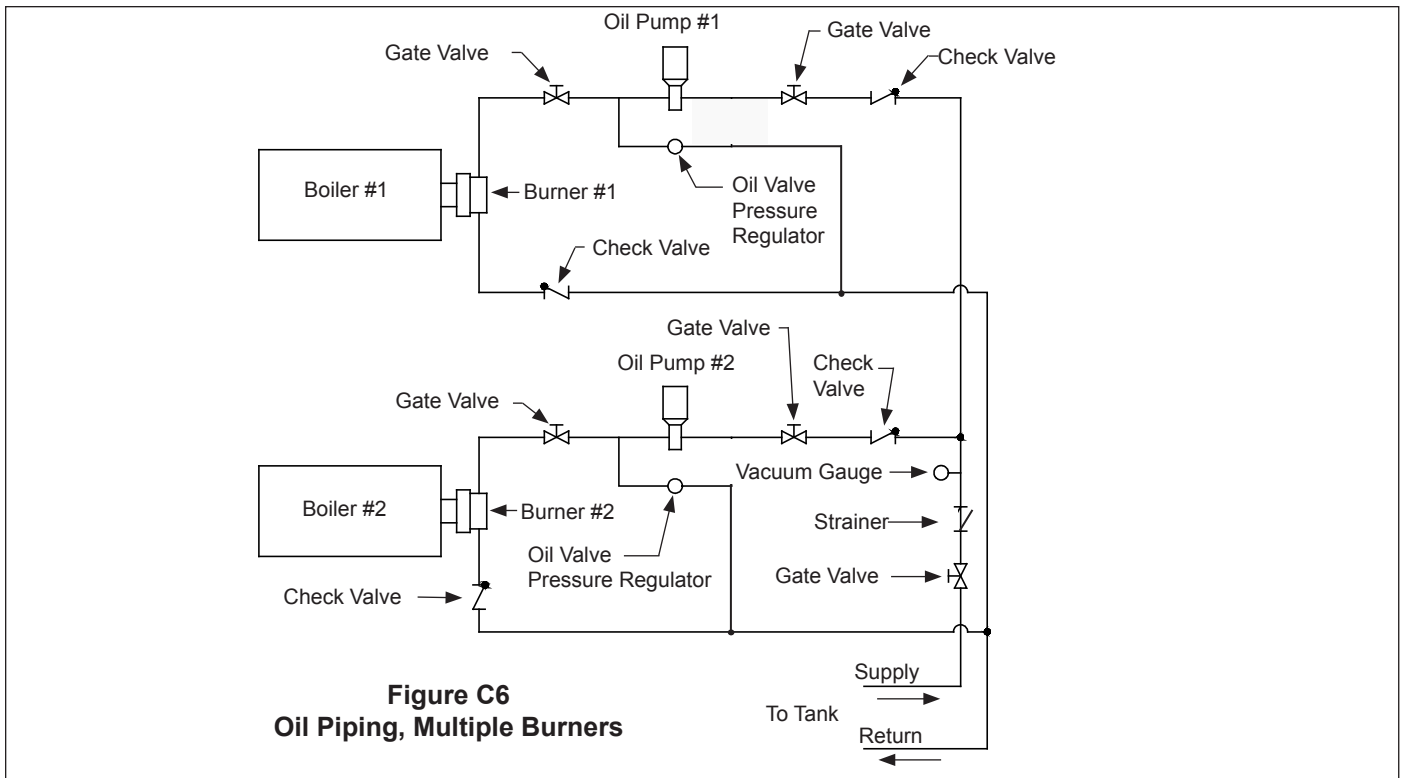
Oil Pump #1

Gate Valve

Gate Valve

Check Valve

Boiler #1

Burner #1

Oil Valve Pressure Regulator

Check Valve

Gate Valve

Oil Pump #2

Check Valve

Gate Valve

Vacuum Gauge

Boiler #2

Burner #2

Strainer

Oil Valve Pressure Regulator

Gate Valve

Check Valve

Supply

To Tank

Return

**Figure C6**
**Oil Piping, Multiple Burners**